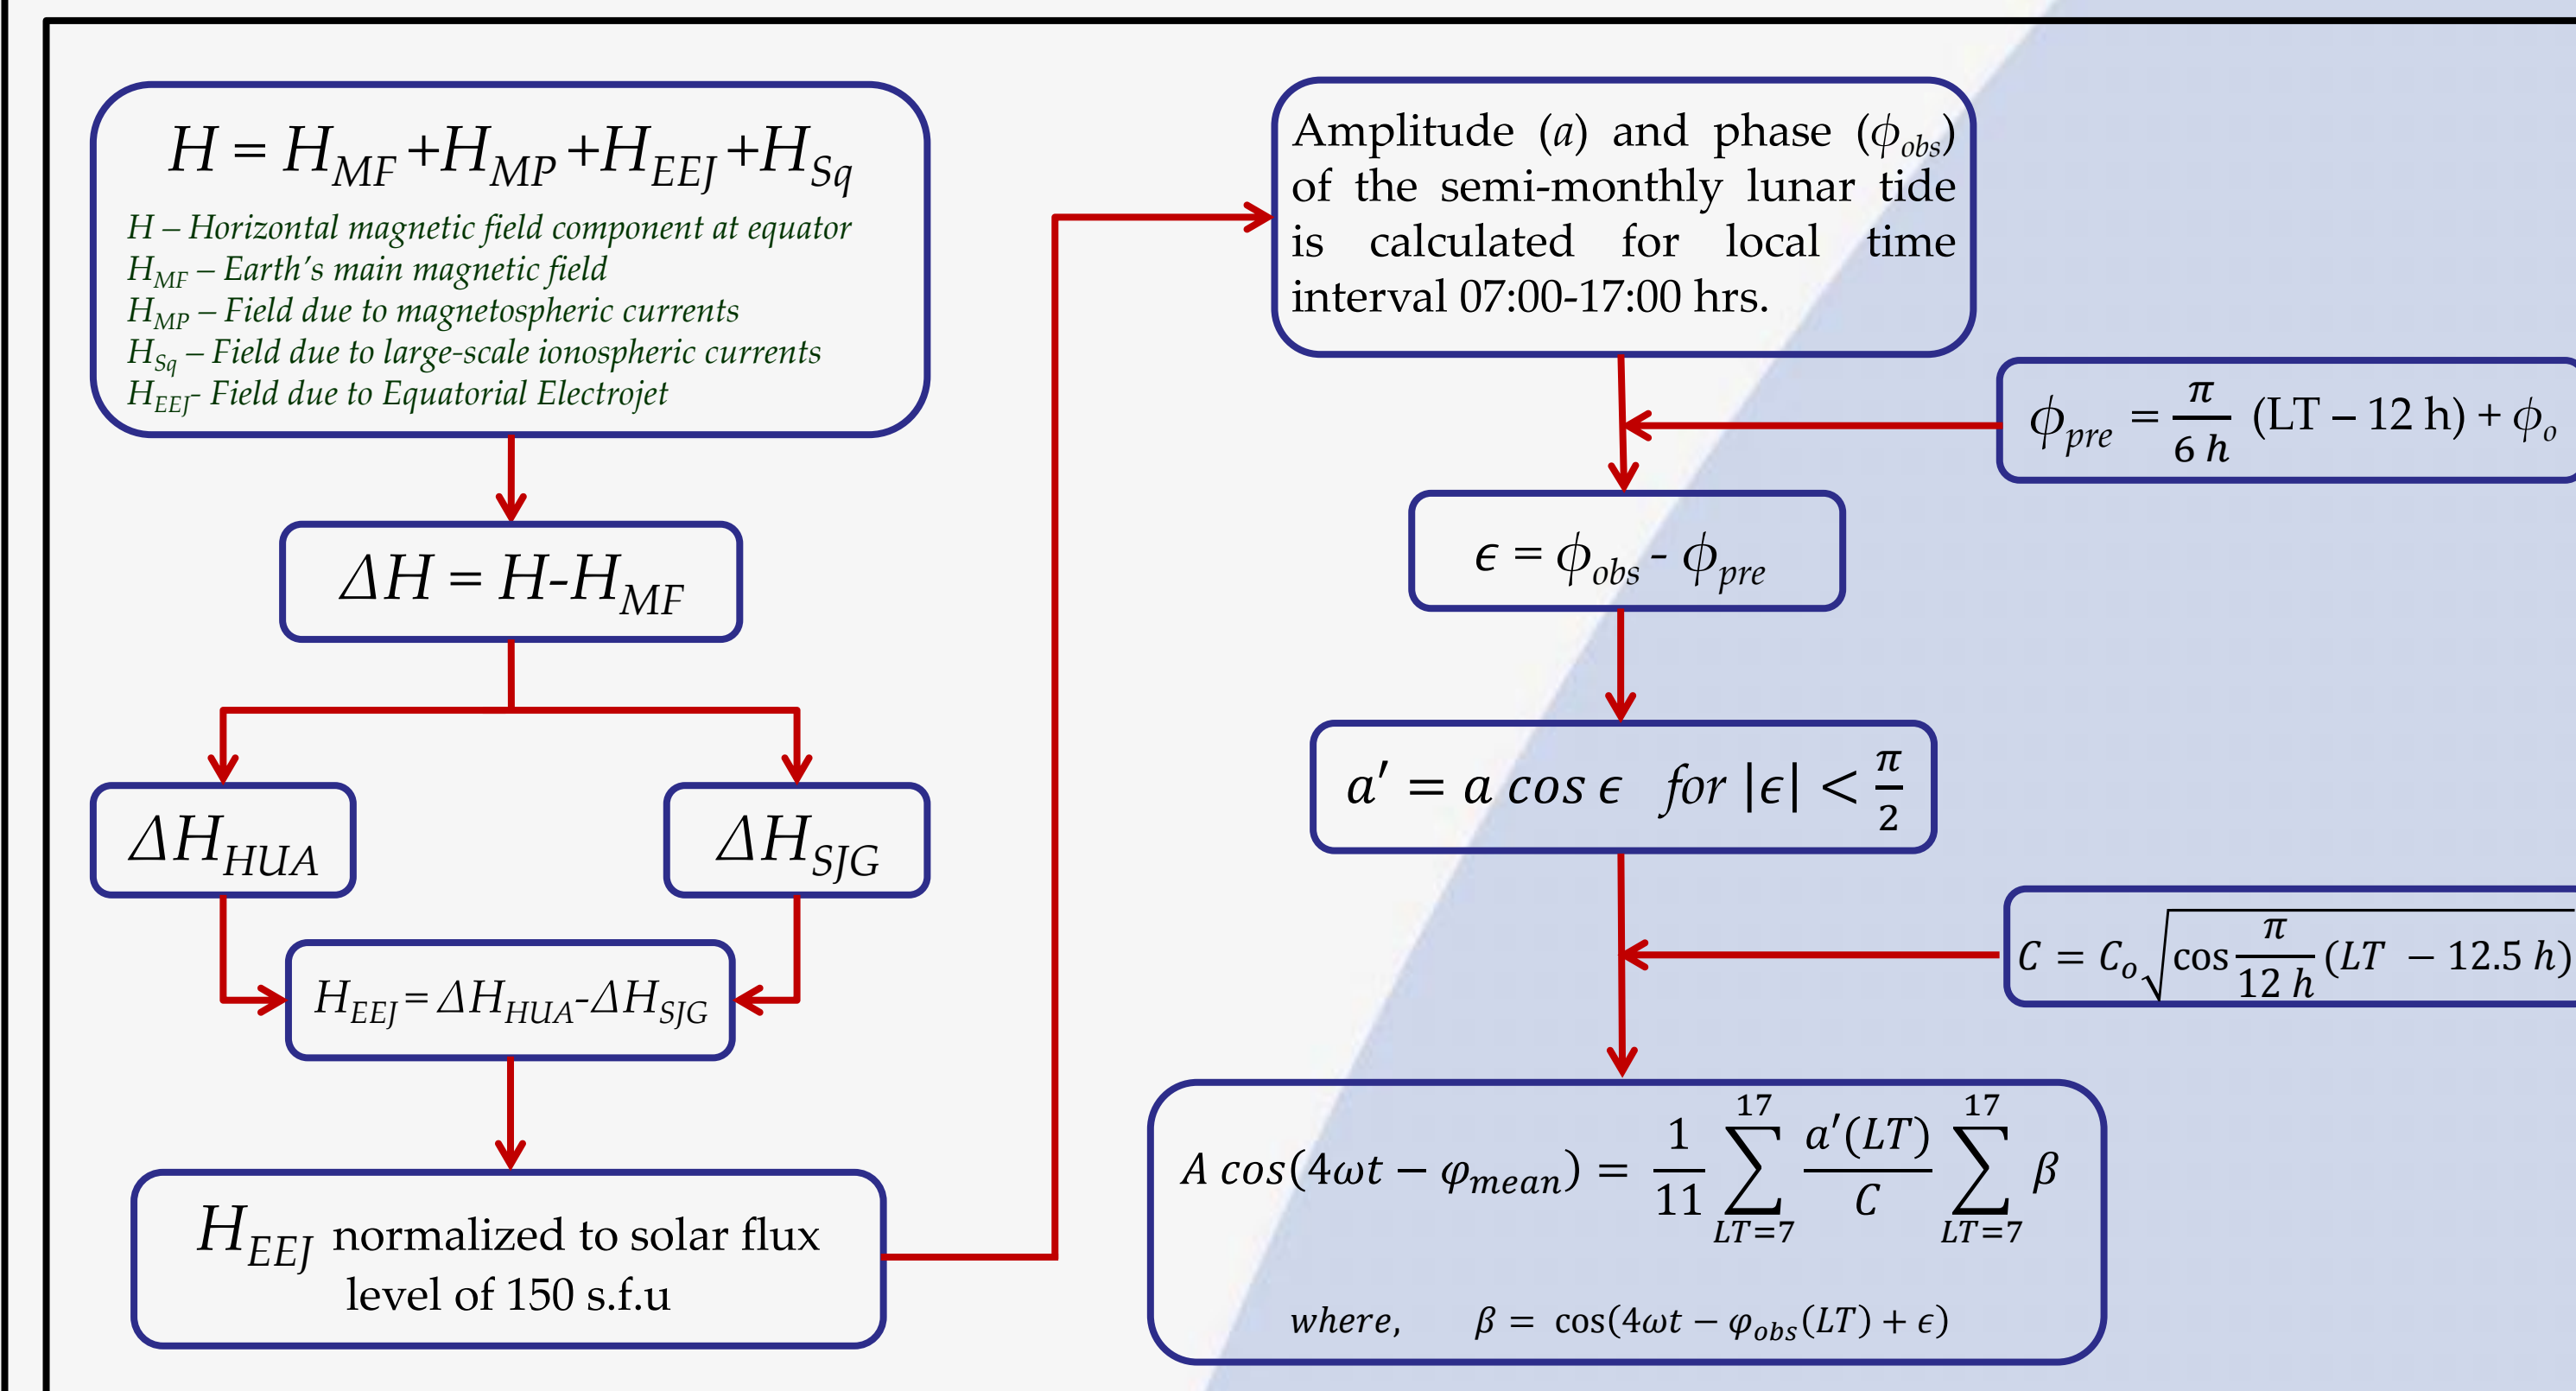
$H = H_{MF} + H_{MP} + H_{EEJ} + H_{Sq}$

$H$ – Horizontal magnetic field component at equator
$H_{MF}$ – Earth's main magnetic field
$H_{MP}$ – Field due to magnetospheric currents
$H_{Sq}$ – Field due to large-scale ionospheric currents
$H_{EEJ}$- Field due to Equatorial Electrojet

$\Delta H = H - H_{MF}$

$\Delta H_{HUA}$

$\Delta H_{SJG}$

$H_{EEJ} = \Delta H_{HUA} - \Delta H_{SJG}$

$H_{EEJ}$ normalized to solar flux level of 150 s.f.u

Amplitude ($a$) and phase ($\phi_{obs}$) of the semi-monthly lunar tide is calculated for local time interval 07:00-17:00 hrs.

$\phi_{pre} = \frac{\pi}{6\,h}(LT - 12\text{ h}) + \phi_o$

$\epsilon = \phi_{obs} - \phi_{pre}$

$a' = a \cos\epsilon \quad for\ |\epsilon| < \frac{\pi}{2}$

$C = C_o\sqrt{\cos\frac{\pi}{12\,h}(LT - 12.5\,h)}$

$A\cos(4\omega t - \varphi_{mean}) = \frac{1}{11}\sum_{LT=7}^{17}\frac{a'(LT)}{C}\sum_{LT=7}^{17}\beta$

where, $\beta = \cos(4\omega t - \varphi_{obs}(LT) + \epsilon)$